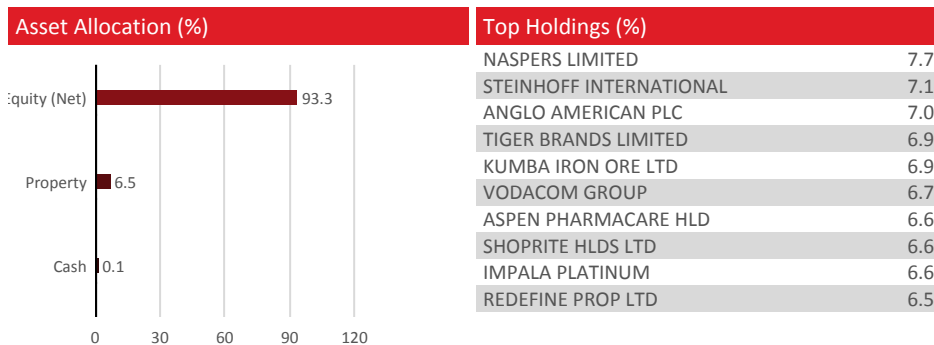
Asset Allocation (%)

quity (Net) 93.3

Property 6.5

Cash 0.1

0 30 60 90 120

Top Holdings (%)

| | |
|---|---|
| NASPERS LIMITED | 7.7 |
| STEINHOFF INTERNATIONAL | 7.1 |
| ANGLO AMERICAN PLC | 7.0 |
| TIGER BRANDS LIMITED | 6.9 |
| KUMBA IRON ORE LTD | 6.9 |
| VODACOM GROUP | 6.7 |
| ASPEN PHARMACARE HLD | 6.6 |
| SHOPRITE HLDS LTD | 6.6 |
| IMPALA PLATINUM | 6.6 |
| REDEFINE PROP LTD | 6.5 |